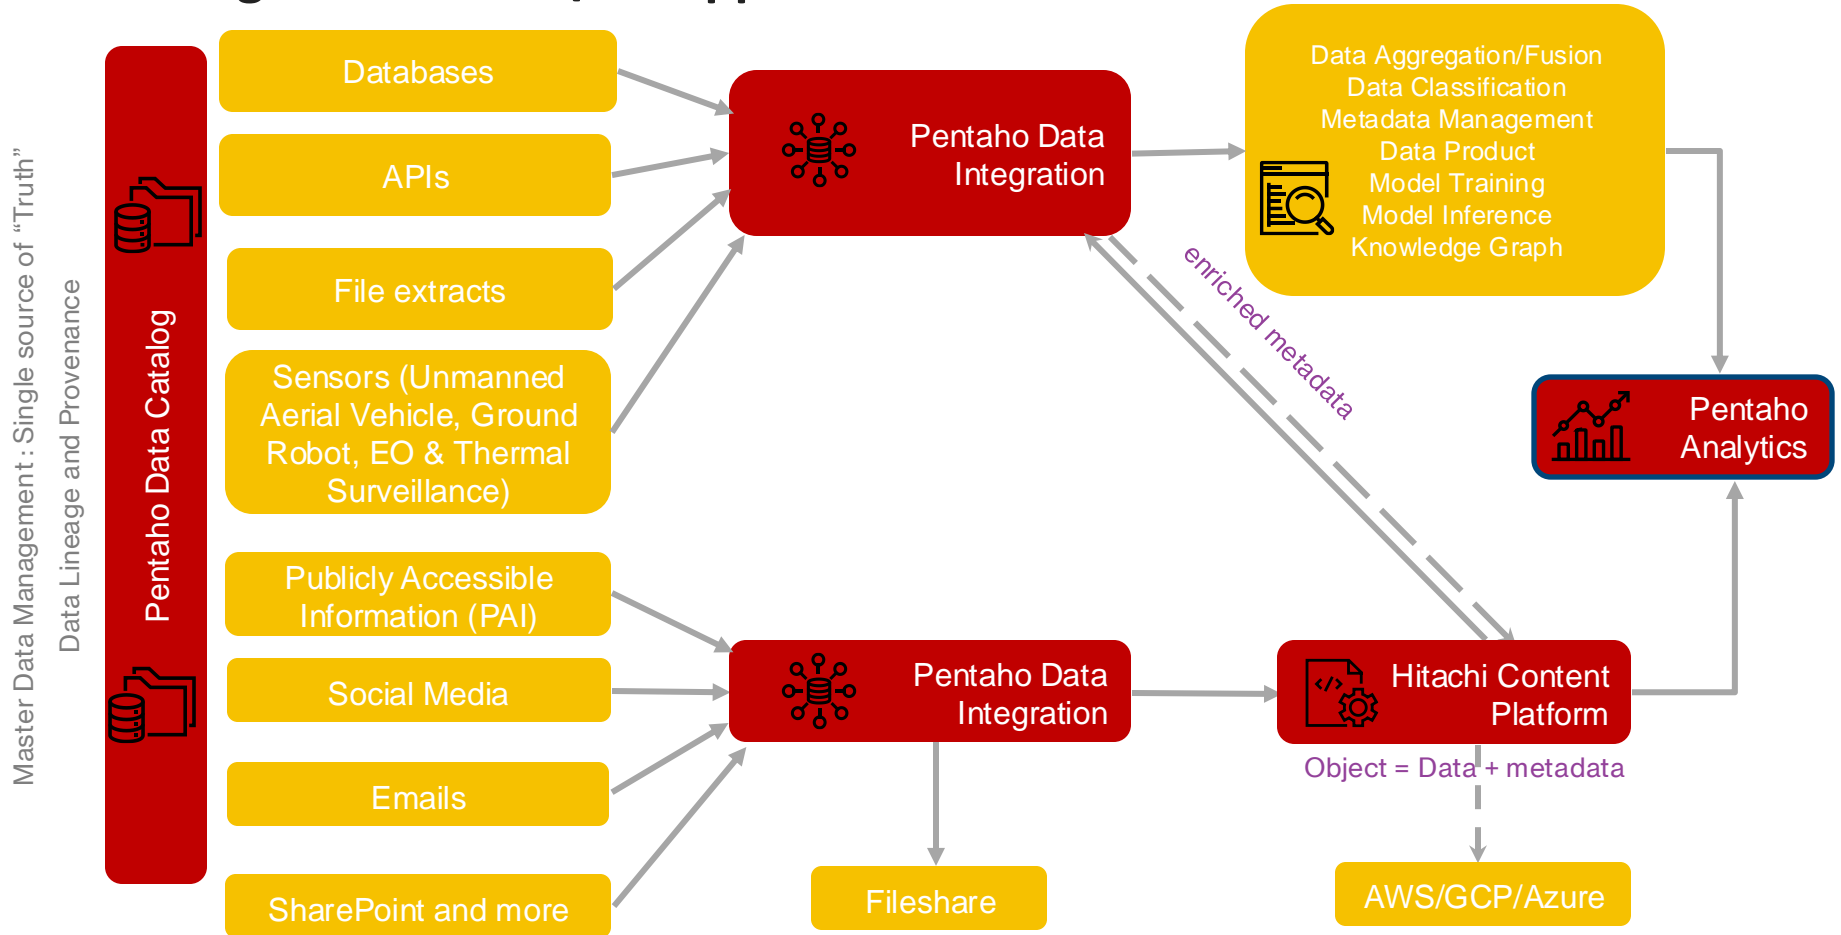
Master Data Management : Single source of "Truth"

Data Lineage and Provenance

Pentaho Data Catalog

Databases

APIs

File extracts

Sensors (Unmanned Aerial Vehicle, Ground Robot, EO & Thermal Surveillance)

Publicly Accessible Information (PAI)

Social Media

Emails

SharePoint and more

Pentaho Data Integration

Pentaho Data Integration

Fileshare

Data Aggregation/Fusion
Data Classification
Metadata Management
Data Product
Model Training
Model Inference
Knowledge Graph

enriched metadata

Pentaho Analytics

Hitachi Content Platform

Object = Data + metadata

AWS/GCP/Azure